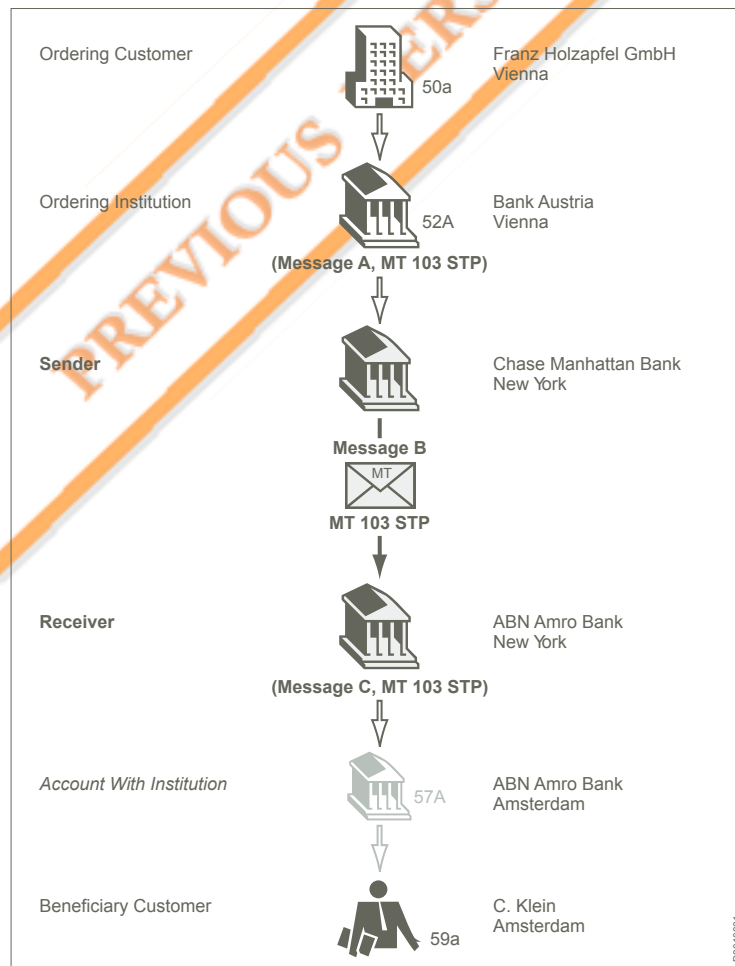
PREVIOUS VERS

Ordering Customer

50a

Franz Holzapfel GmbH
Vienna

Ordering Institution

52A

Bank Austria
Vienna

(Message A, MT 103 STP)

Sender

Chase Manhattan Bank
New York

Message B

MT

MT 103 STP

Receiver

ABN Amro Bank
New York

(Message C, MT 103 STP)

Account With Institution

57A

ABN Amro Bank
Amsterdam

Beneficiary Customer

59a

C. Klein
Amsterdam

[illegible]